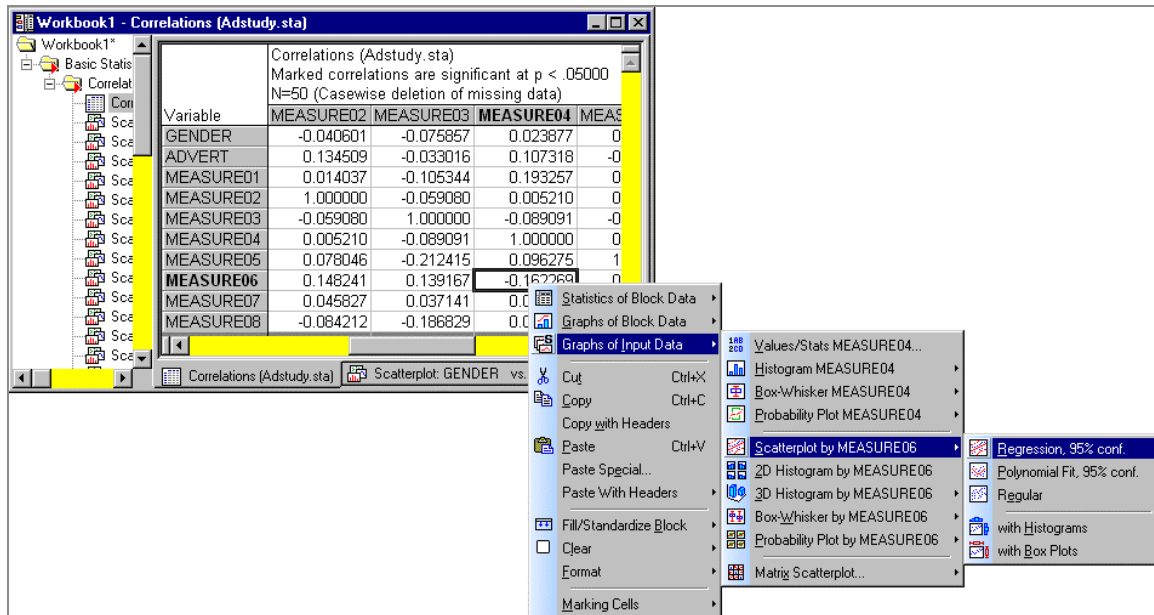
Workbook1 - Correlations (Adstudy.sta)

Workbook1*
Basic Statis
Correlat
Cor
Sca
Sca
Sca
Sca
Sca
Sca
Sca
Sca
Sca
Sca
Sca
Sca
Sca

Correlations (Adstudy.sta)
Marked correlations are significant at p < .05000
N=50 (Casewise deletion of missing data)

| Variable | MEASURE02 | MEASURE03 | MEASURE04 | MEAS |
|---|---|---|---|---|
| GENDER | -0.040601 | -0.075857 | 0.023877 | 0 |
| ADVERT | 0.134509 | -0.033016 | 0.107318 | -0 |
| MEASURE01 | 0.014037 | -0.105344 | 0.193257 | 0 |
| MEASURE02 | 1.000000 | -0.059080 | 0.005210 | 0 |
| MEASURE03 | -0.059080 | 1.000000 | -0.089091 | -0 |
| MEASURE04 | 0.005210 | -0.089091 | 1.000000 | 0 |
| MEASURE05 | 0.078046 | -0.212415 | 0.096275 | 1 |
| MEASURE06 | 0.148241 | 0.139167 | -0.162269 | 0 |
| MEASURE07 | 0.045827 | 0.037141 | 0.0 | |
| MEASURE08 | -0.084212 | -0.186829 | 0.0 | |

Correlations (Adstudy.sta) | Scatterplot: GENDER vs.

Statistics of Block Data
Graphs of Block Data
Graphs of Input Data
Cut Ctrl+X
Copy Ctrl+C
Copy with Headers
Paste Ctrl+V
Paste Special...
Paste With Headers
Fill/Standardize Block
Clear
Format
Marking Cells

Values/Stats MEASURE04...
Histogram MEASURE04
Box-Whisker MEASURE04
Probability Plot MEASURE04
Scatterplot by MEASURE06
2D Histogram by MEASURE06
3D Histogram by MEASURE06
Box-Whisker by MEASURE06
Probability Plot by MEASURE06
Matrix Scatterplot...

Regression, 95% conf.
Polynomial Fit, 95% conf.
Regular
with Histograms
with Box Plots